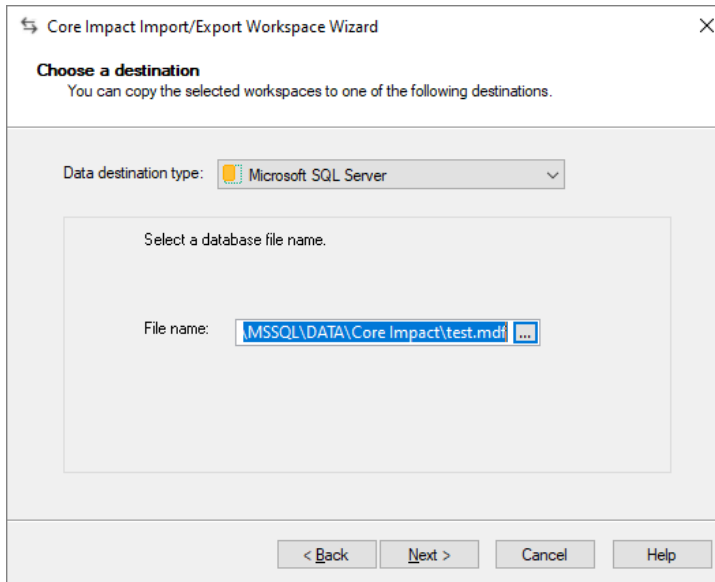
Core Impact Import/Export Workspace Wizard

Choose a destination
You can copy the selected workspaces to one of the following destinations.

Data destination type: Microsoft SQL Server

Select a database file name.

File name: \MSSQL\DATA\Core Impact\test.mdf ...

< Back
Next >
Cancel
Help